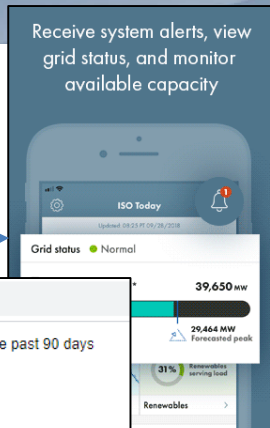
Receive system alerts, view grid status, and monitor available capacity

ISO Today

Updated 08:23 PT 09/28/2018

1

Grid status Normal

39,650 MW

29,464 MW Forecasted peak

31%

Renewables serving load

Renewables

e past 90 days